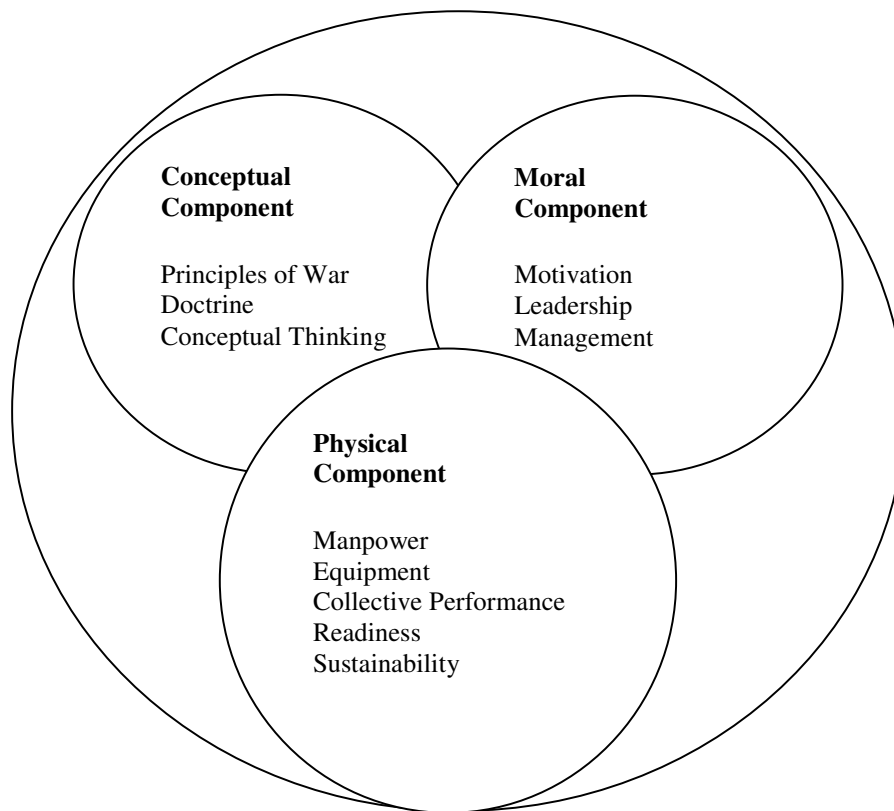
**Conceptual Component**

Principles of War
Doctrine
Conceptual Thinking

**Moral Component**

Motivation
Leadership
Management

**Physical Component**

Manpower
Equipment
Collective Performance
Readiness
Sustainability